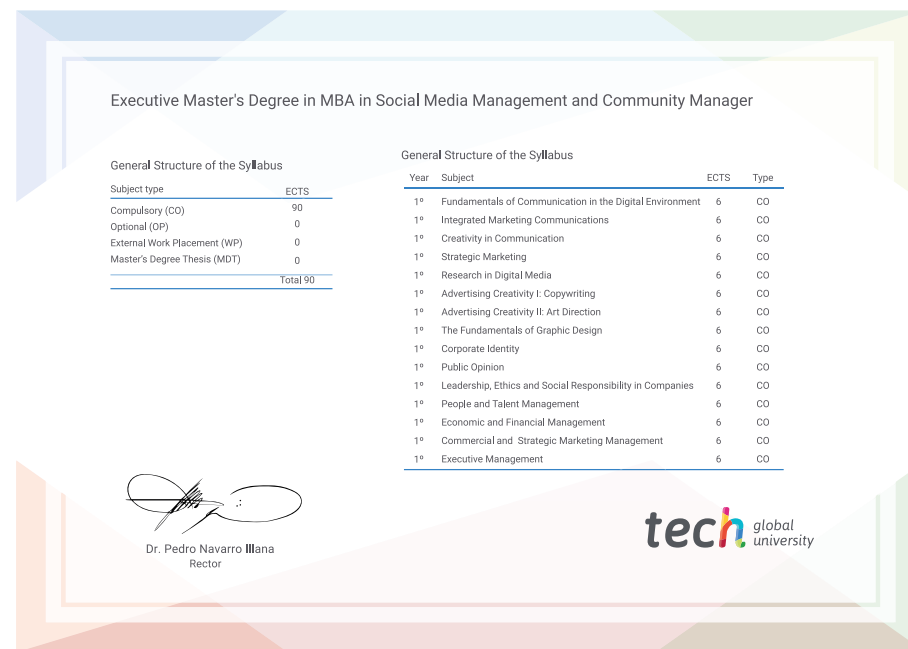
Executive Master's Degree in MBA in Social Media Management and Community Manager

General Structure of the Syllabus

| Subject type | ECTS |
|---|---|
| Compulsory (CO) | 90 |
| Optional (OP) | 0 |
| External Work Placement (WP) | 0 |
| Master's Degree Thesis (MDT) | 0 |
| | Total 90 |

General Structure of the Syllabus

| Year | Subject | ECTS | Type |
|---|---|---|---|
| 1º | Fundamentals of Communication in the Digital Environment | 6 | CO |
| 1º | Integrated Marketing Communications | 6 | CO |
| 1º | Creativity in Communication | 6 | CO |
| 1º | Strategic Marketing | 6 | CO |
| 1º | Research in Digital Media | 6 | CO |
| 1º | Advertising Creativity I: Copywriting | 6 | CO |
| 1º | Advertising Creativity II: Art Direction | 6 | CO |
| 1º | The Fundamentals of Graphic Design | 6 | CO |
| 1º | Corporate Identity | 6 | CO |
| 1º | Public Opinion | 6 | CO |
| 1º | Leadership, Ethics and Social Responsibility in Companies | 6 | CO |
| 1º | People and Talent Management | 6 | CO |
| 1º | Economic and Financial Management | 6 | CO |
| 1º | Commercial and Strategic Marketing Management | 6 | CO |
| 1º | Executive Management | 6 | CO |

Dr. Pedro Navarro Illana
Rector

tech global university